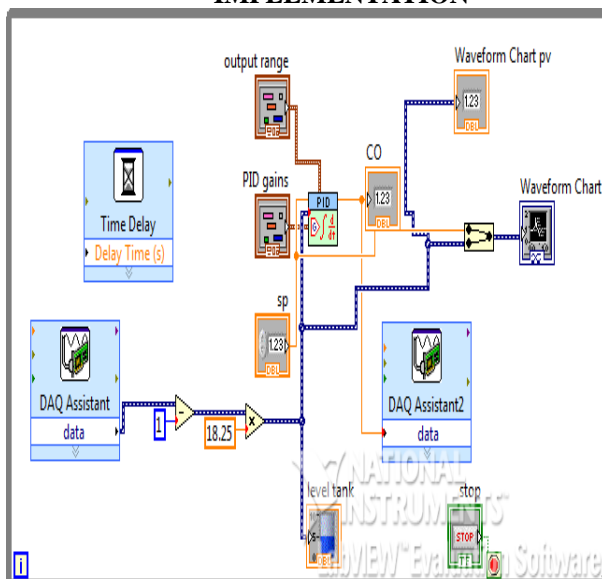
IMPLEMENTATION

output range

Waveform Chart pv

1.23

DBL

PID gains

PID

CO

1.23

DBL

Waveform Chart

Time Delay

Delay Time (s)

sp

1.23

DBL

DAQ Assistant

data

1

18.25

DAQ Assistant2

data

NATIONAL INSTRUMENTS

level tank

stop

STOP

LabVIEW Evaluation Software

i